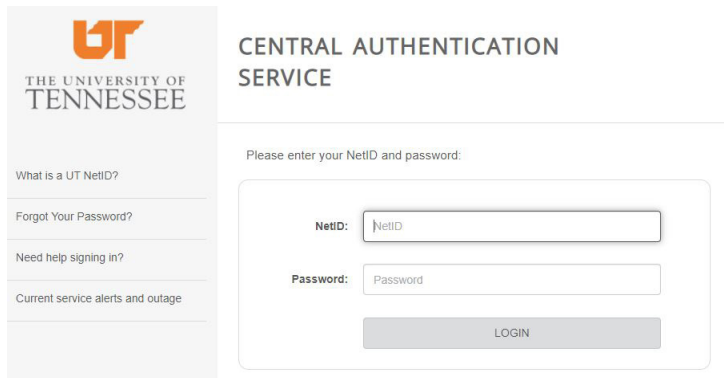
UT
THE UNIVERSITY OF
TENNESSEE

What is a UT NetID?

Forgot Your Password?

Need help signing in?

Current service alerts and outage

CENTRAL AUTHENTICATION SERVICE

Please enter your NetID and password:

NetID: NetID

Password: Password

LOGIN